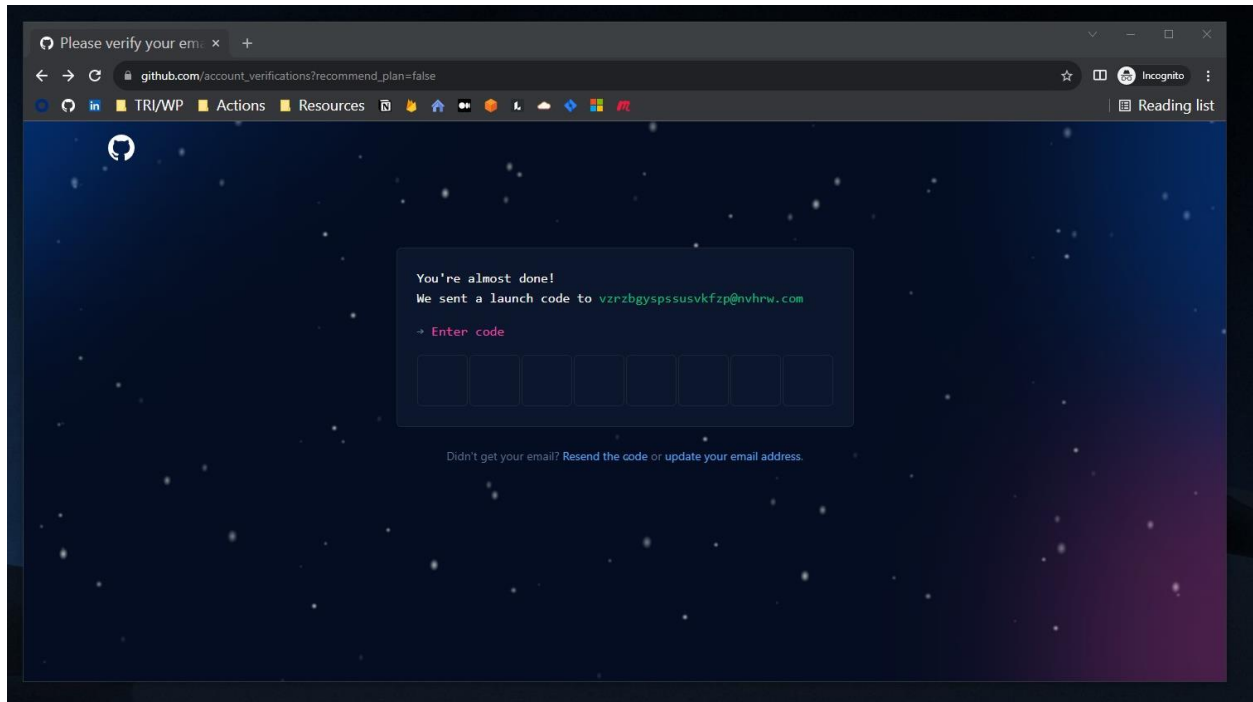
Please verify your ema ×  +

github.com/account_verifications?recommend_plan=false

Incognito

TRI/WP  Actions  Resources

Reading list

You're almost done!
We sent a launch code to vzrzbgyspssusvkfzp@nvhrw.com

→ Enter code

Didn't get your email? Resend the code or update your email address.